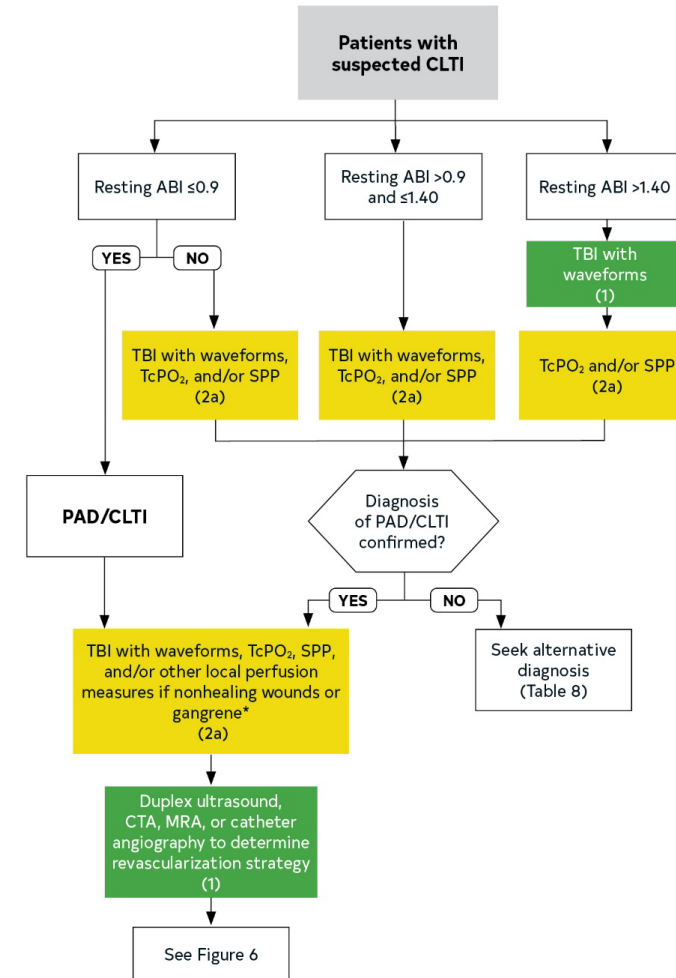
Patients with suspected CLTI

Resting ABI ≤0.9

Resting ABI >0.9 and ≤1.40

Resting ABI >1.40

YES

NO

TBI with waveforms (1)

TBI with waveforms, $TcPO_2$, and/or SPP (2a)

TBI with waveforms, $TcPO_2$, and/or SPP (2a)

$TcPO_2$ and/or SPP (2a)

PAD/CLTI

Diagnosis of PAD/CLTI confirmed?

YES

NO

TBI with waveforms, $TcPO_2$, SPP, and/or other local perfusion measures if nonhealing wounds or gangrene* (2a)

Seek alternative diagnosis (Table 8)

Duplex ultrasound, CTA, MRA, or catheter angiography to determine revascularization strategy (1)

See Figure 6